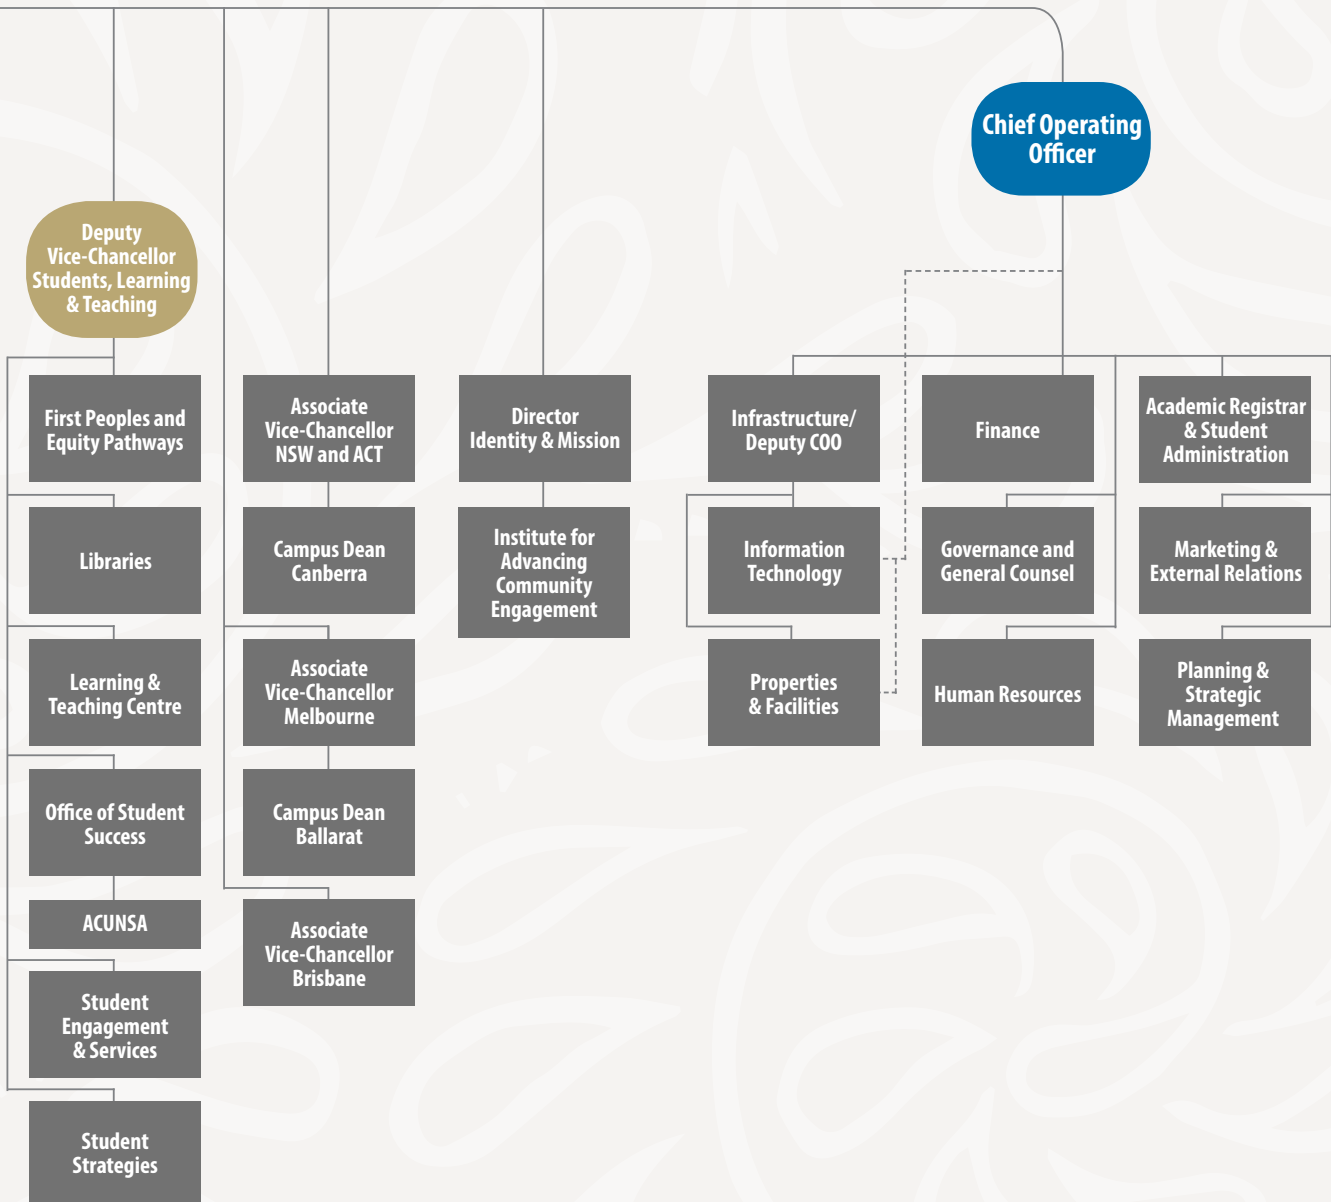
Chief Operating Officer

Deputy Vice-Chancellor Students, Learning & Teaching

First Peoples and Equity Pathways

Libraries

Learning & Teaching Centre

Office of Student Success

ACUNSA

Student Engagement & Services

Student Strategies

Associate Vice-Chancellor NSW and ACT

Campus Dean Canberra

Associate Vice-Chancellor Melbourne

Campus Dean Ballarat

Associate Vice-Chancellor Brisbane

Director Identity & Mission

Institute for Advancing Community Engagement

Infrastructure/ Deputy COO

Information Technology

Properties & Facilities

Finance

Governance and General Counsel

Human Resources

Academic Registrar & Student Administration

Marketing & External Relations

Planning & Strategic Management